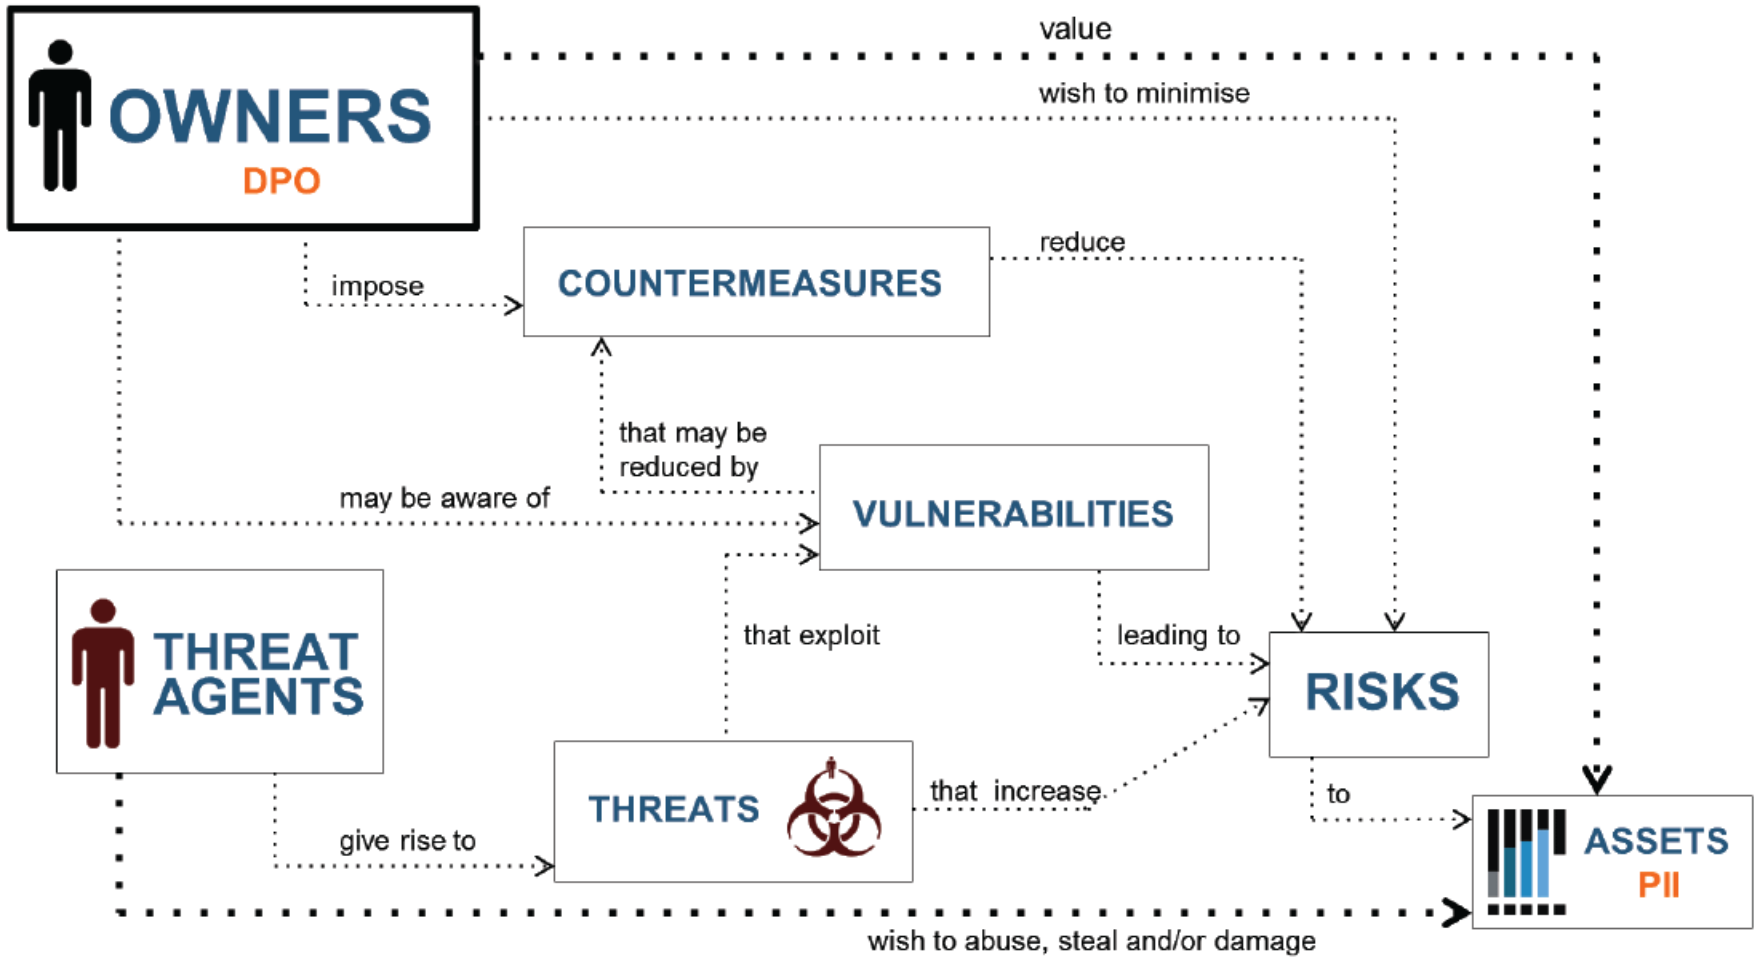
OWNERS
DPO

value

wish to minimise

impose

COUNTERMEASURES

reduce

that may be reduced by

may be aware of

VULNERABILITIES

THREAT AGENTS

that exploit

leading to

RISKS

THREATS

that increase

to

give rise to

ASSETS
PII

wish to abuse, steal and/or damage